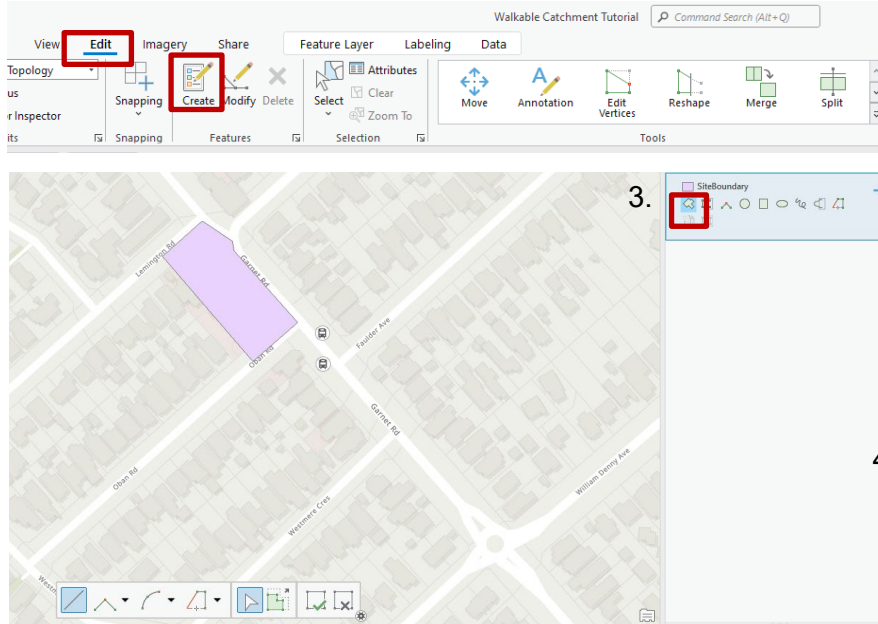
Walkable Catchment Tutorial
Command Search (Alt+Q)

View Edit Imagery Share Feature Layer Labeling Data

Topology
us
r Inspector
its

Snapping
Snapping

Create Modify Delete
Features

Select
Attributes
Clear
Zoom To
Selection

Move Annotation Edit Vertices Reshape Merge Split
Tools

Lemington Rd
Garnet Rd
Oban Rd
Faulder Ave
Garnet Rd
Oban Rd
Westmere Cres
William Denny Ave

3.
SiteBoundary

4